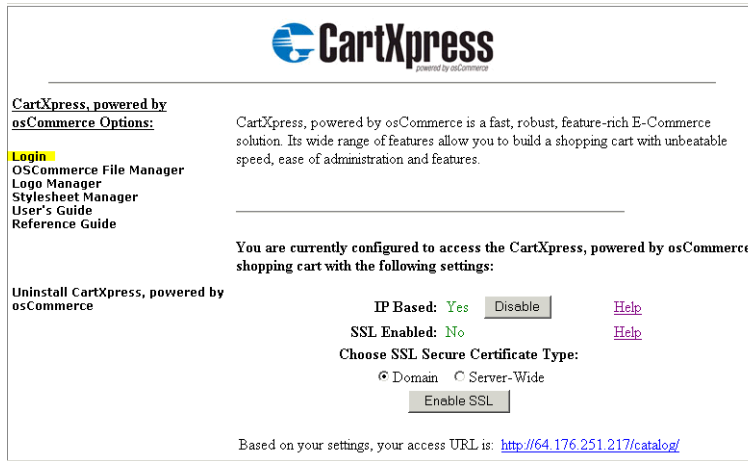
CartXpress
powered by osCommerce

CartXpress, powered by osCommerce Options:

Login
OSCommerce File Manager
Logo Manager
Stylesheet Manager
User's Guide
Reference Guide

Uninstall CartXpress, powered by osCommerce

CartXpress, powered by osCommerce is a fast, robust, feature-rich E-Commerce solution. Its wide range of features allow you to build a shopping cart with unbeatable speed, ease of administration and features.

You are currently configured to access the CartXpress, powered by osCommerce shopping cart with the following settings:

IP Based: Yes Disable Help

SSL Enabled: No Help

Choose SSL Secure Certificate Type:

Domain Server-Wide

Enable SSL

Based on your settings, your access URL is: http://64.176.251.217/catalog/